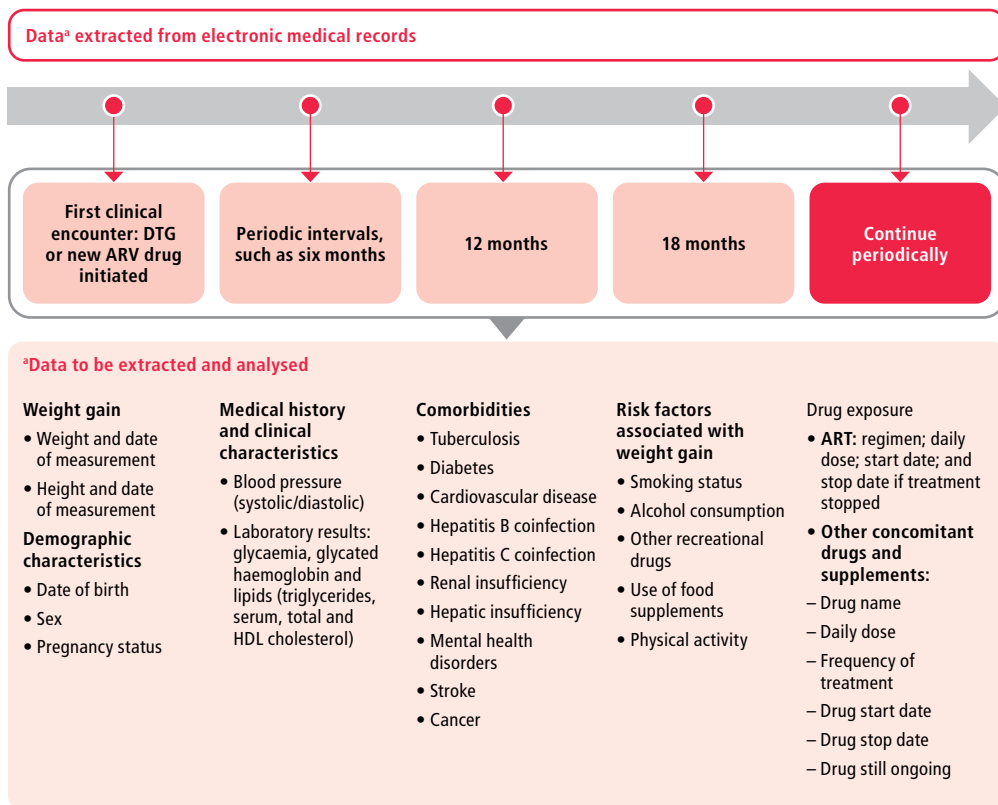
Data$^{a}$ extracted from electronic medical records

First clinical encounter: DTG or new ARV drug initiated

Periodic intervals, such as six months

12 months

18 months

Continue periodically

$^{a}$Data to be extracted and analysed

Weight gain
• Weight and date of measurement
• Height and date of measurement

Demographic characteristics
• Date of birth
• Sex
• Pregnancy status

Medical history and clinical characteristics
• Blood pressure (systolic/diastolic)
• Laboratory results: glycaemia, glycated haemoglobin and lipids (triglycerides, serum, total and HDL cholesterol)

Comorbidities
• Tuberculosis
• Diabetes
• Cardiovascular disease
• Hepatitis B coinfection
• Hepatitis C coinfection
• Renal insufficiency
• Hepatic insufficiency
• Mental health disorders
• Stroke
• Cancer

Risk factors associated with weight gain
• Smoking status
• Alcohol consumption
• Other recreational drugs
• Use of food supplements
• Physical activity

Drug exposure
• ART: regimen; daily dose; start date; and stop date if treatment stopped
• Other concomitant drugs and supplements:
– Drug name
– Daily dose
– Frequency of treatment
– Drug start date
– Drug stop date
– Drug still ongoing